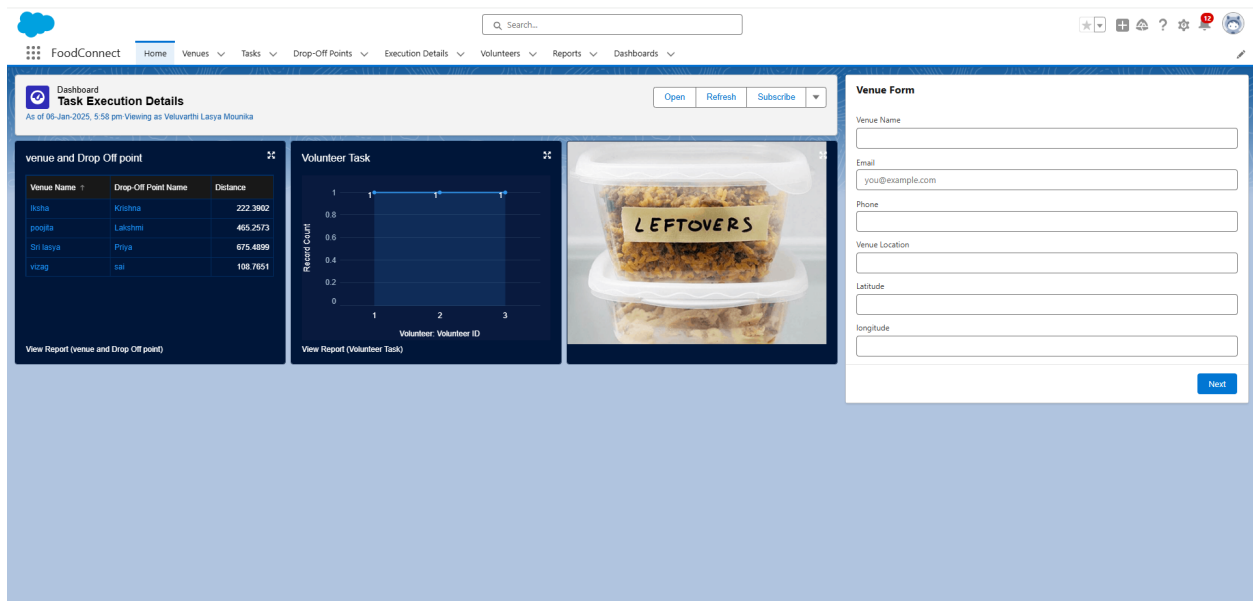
Search...

12

FoodConnect Home Venues Tasks Drop-Off Points Execution Details Volunteers Reports Dashboards

Dashboard
Task Execution Details
As of 06-Jan-2025, 5:58 pm·Viewing as Veluvarthi Lasya Mounika

Open Refresh Subscribe

venue and Drop Off point

| Venue Name ↑ | Drop-Off Point Name | Distance |
|---|---|---|
| Iksha | Krishna | 222.3902 |
| poojita | Lakshmi | 465.2573 |
| Sri lasya | Priya | 675.4899 |
| vizag | sai | 108.7651 |

View Report (venue and Drop Off point)

Volunteer Task

Record Count
1 0.8 0.6 0.4 0.2 0
1 1 1
1 2 3
Volunteer: Volunteer ID

View Report (Volunteer Task)

LEFTOVERS

Venue Form

Venue Name

Email
you@example.com

Phone

Venue Location

Latitude

longitude

Next